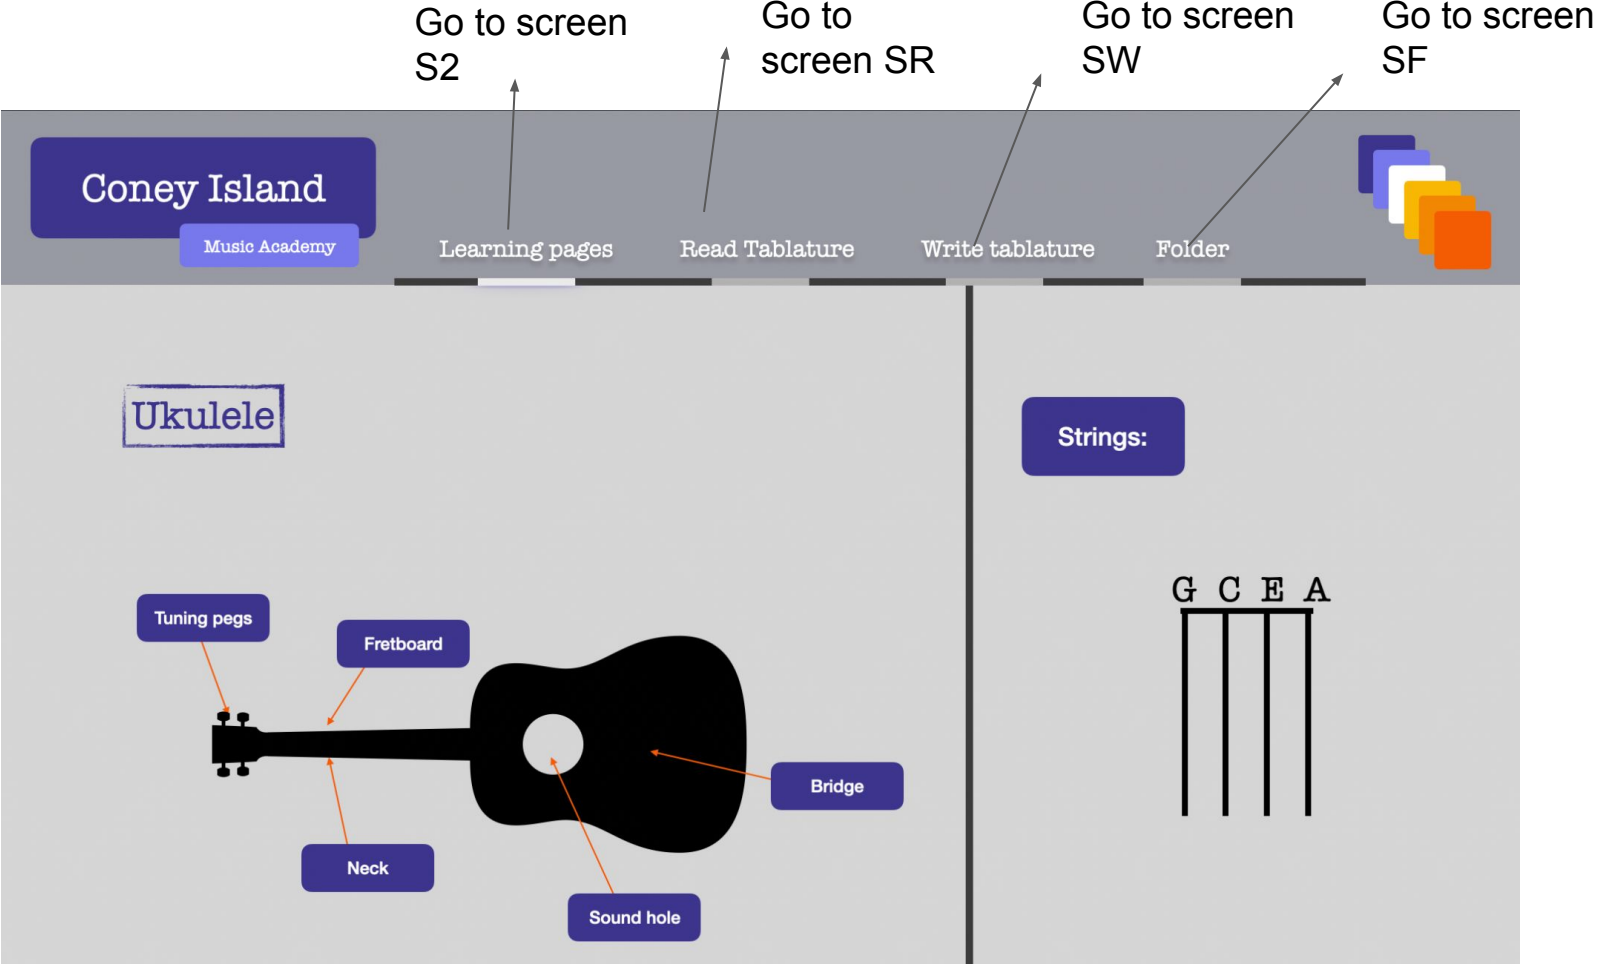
Go to screen S2

Go to screen SR

Go to screen SW

Go to screen SF

Coney Island

Music Academy

Learning pages

Read Tablature

Write tablature

Folder

Ukulele

Strings:

Tuning pegs

Fretboard

Neck

Bridge

Sound hole

G C E A